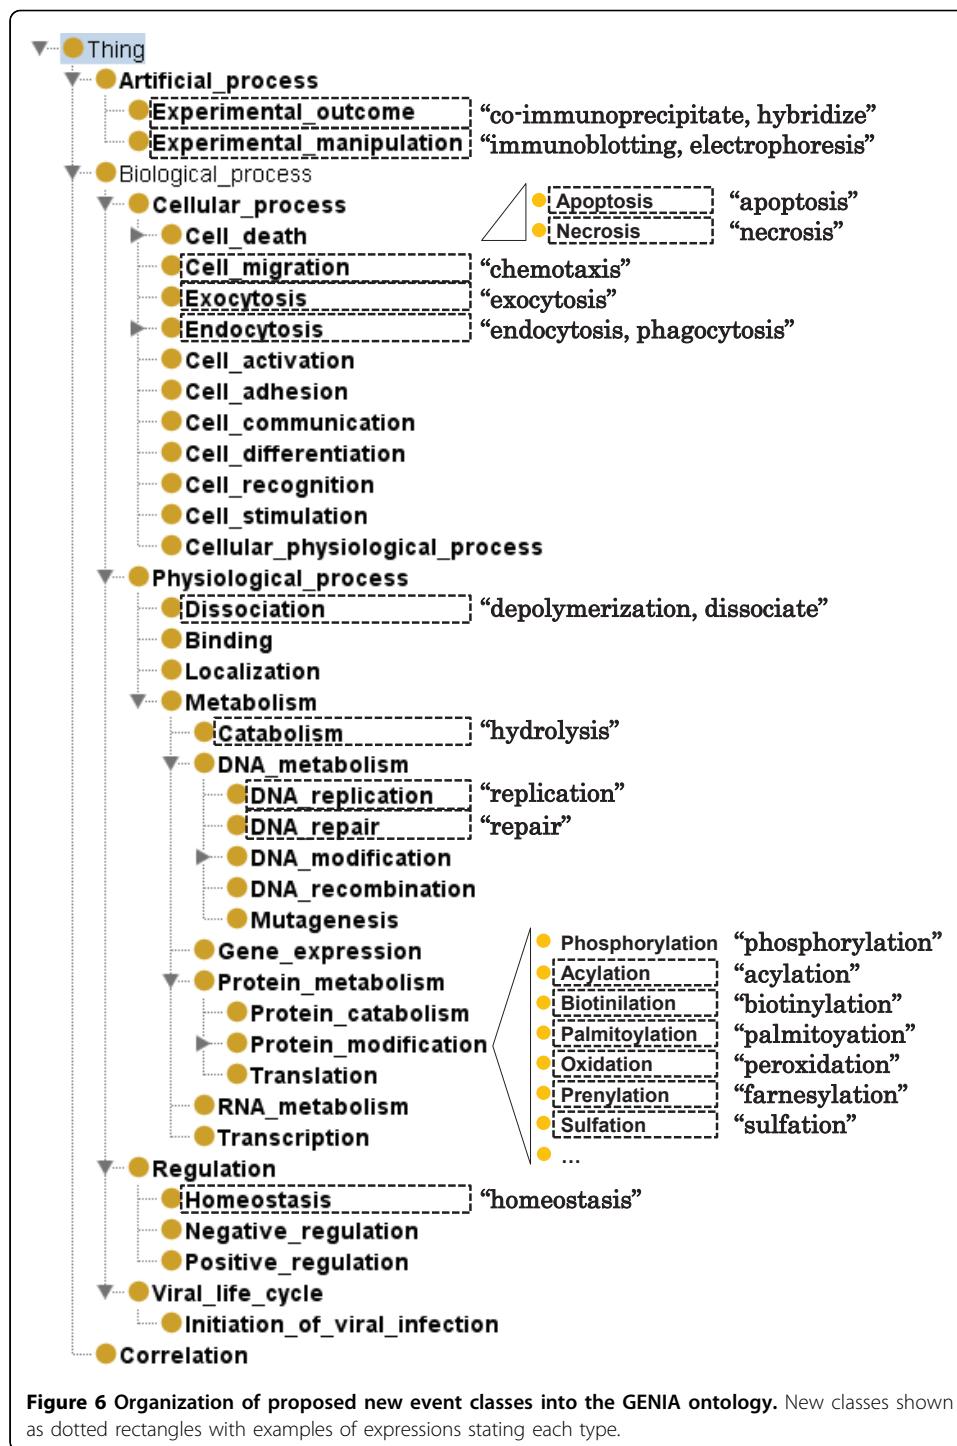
Thing
Artificial_process
Experimental_outcome "co-immunoprecipitate, hybridize"
Experimental_manipulation "immunoblotting, electrophoresis"
Biological_process
Cellular_process
Apoptosis "apoptosis"
Necrosis "necrosis"
Cell_death
Cell_migration "chemotaxis"
Exocytosis "exocytosis"
Endocytosis "endocytosis, phagocytosis"
Cell_activation
Cell_adhesion
Cell_communication
Cell_differentiation
Cell_recognition
Cell_stimulation
Cellular_physiological_process
Physiological_process
Dissociation "depolymerization, dissociate"
Binding
Localization
Metabolism
Catabolism "hydrolysis"
DNA_metabolism
DNA_replication "replication"
DNA_repair "repair"
DNA_modification
DNA_recombination
Mutagenesis
Gene_expression
Protein_metabolism
Protein_catabolism
Protein_modification
Translation
RNA_metabolism
Transcription
Phosphorylation "phosphorylation"
Acylation "acylation"
Biotinilation "biotinylation"
Palmitoylation "palmitoyation"
Oxidation "peroxidation"
Prenylation "farnesylation"
Sulfation "sulfation"
...
Regulation
Homeostasis "homeostasis"
Negative_regulation
Positive_regulation
Viral_life_cycle
Initiation_of_viral_infection
Correlation

**Figure 6 Organization of proposed new event classes into the GENIA ontology.** New classes shown as dotted rectangles with examples of expressions stating each type.